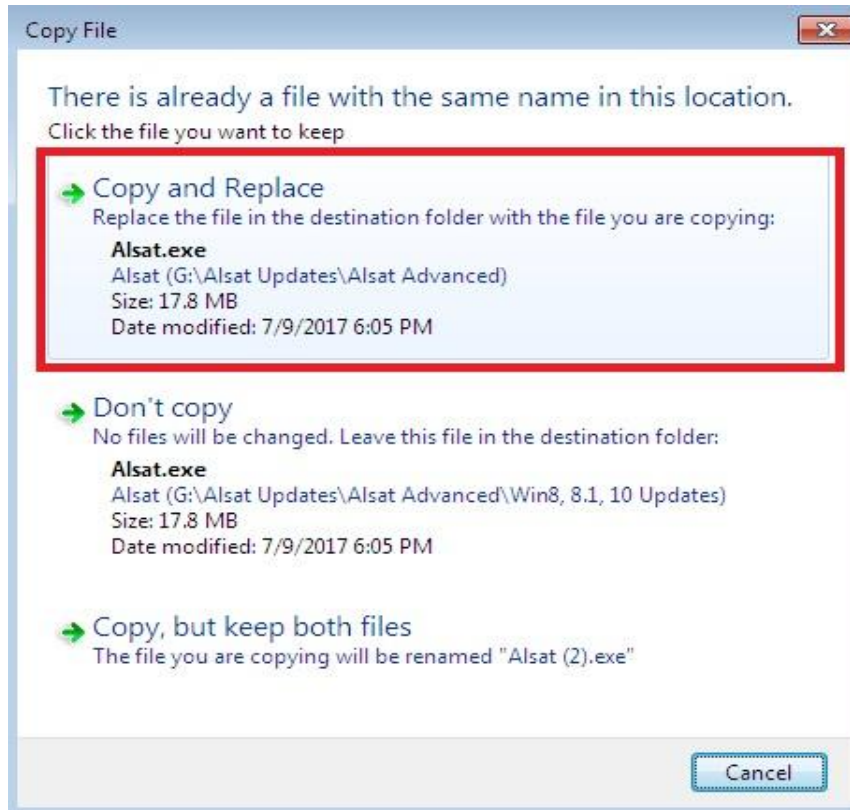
Copy File

There is already a file with the same name in this location.
Click the file you want to keep

Copy and Replace
Replace the file in the destination folder with the file you are copying:
Alsat.exe
Alsat (G:\Alsat Updates\Alsat Advanced)
Size: 17.8 MB
Date modified: 7/9/2017 6:05 PM

Don't copy
No files will be changed. Leave this file in the destination folder:
Alsat.exe
Alsat (G:\Alsat Updates\Alsat Advanced\Win8, 8.1, 10 Updates)
Size: 17.8 MB
Date modified: 7/9/2017 6:05 PM

Copy, but keep both files
The file you are copying will be renamed "Alsat (2).exe"

Cancel